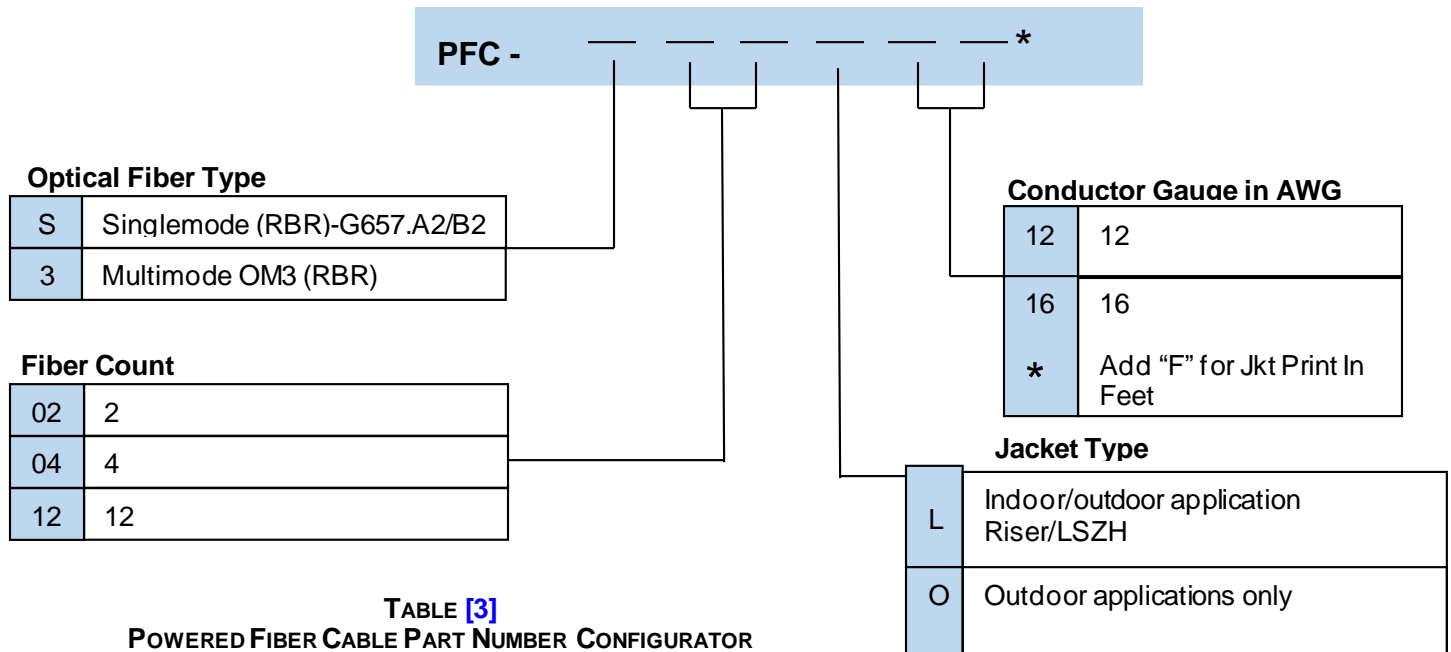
PFC - ___ ___ ___ ___ ___ ___*

**Optical Fiber Type**

| S | Singlemode (RBR)-G657.A2/B2 |
|---|---|
| 3 | Multimode OM3 (RBR) |

**Fiber Count**

| 02 | 2 |
|---|---|
| 04 | 4 |
| 12 | 12 |

**Conductor Gauge in AWG**

| 12 | 12 |
|---|---|
| 16 | 16 |
| * | Add "F" for Jkt Print In Feet |

**Jacket Type**

| L | Indoor/outdoor application Riser/LSZH |
|---|---|
| O | Outdoor applications only |

TABLE [3]
POWERED FIBER CABLE PART NUMBER CONFIGURATOR